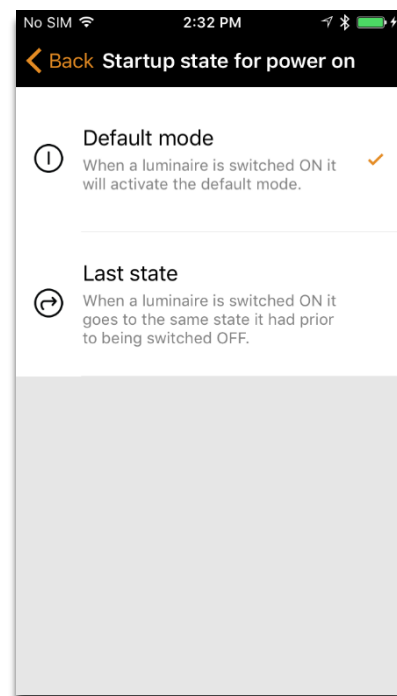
No SIM
2:32 PM

Back Startup state for power on

Default mode
When a luminaire is switched ON it will activate the default mode.

Last state
When a luminaire is switched ON it goes to the same state it had prior to being switched OFF.